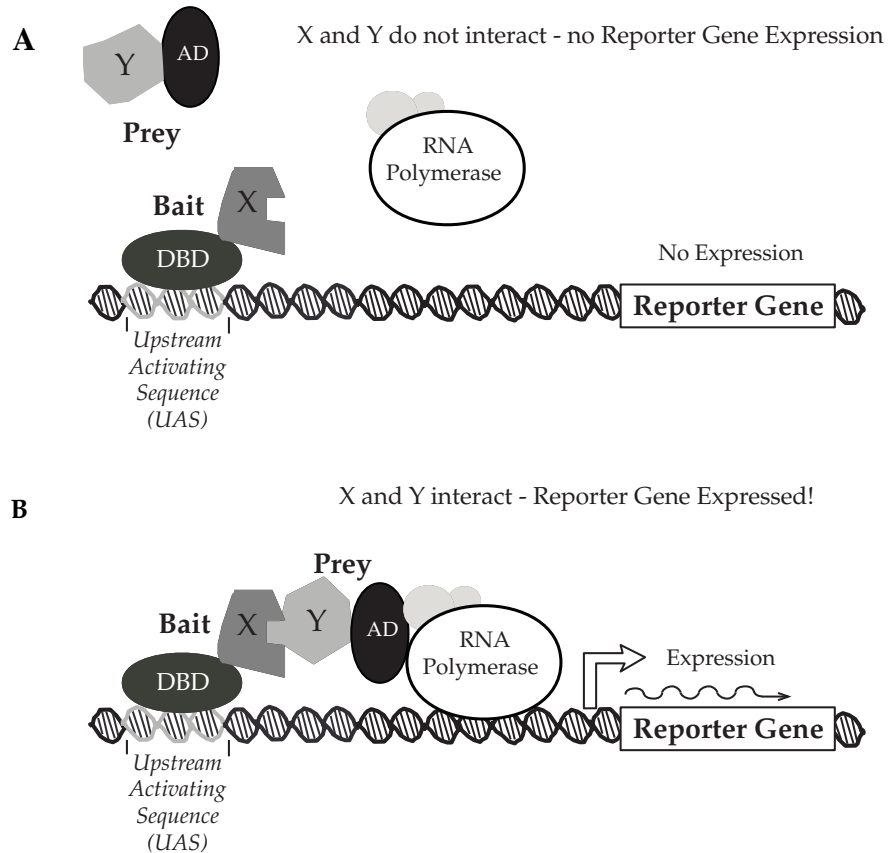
A

Y AD

X and Y do not interact - no Reporter Gene Expression

Prey

RNA Polymerase

Bait X

DBD

No Expression

Reporter Gene

Upstream Activating Sequence (UAS)

B

X and Y interact - Reporter Gene Expressed!

Prey

Bait X Y AD

RNA Polymerase

DBD

Expression

Reporter Gene

Upstream Activating Sequence (UAS)